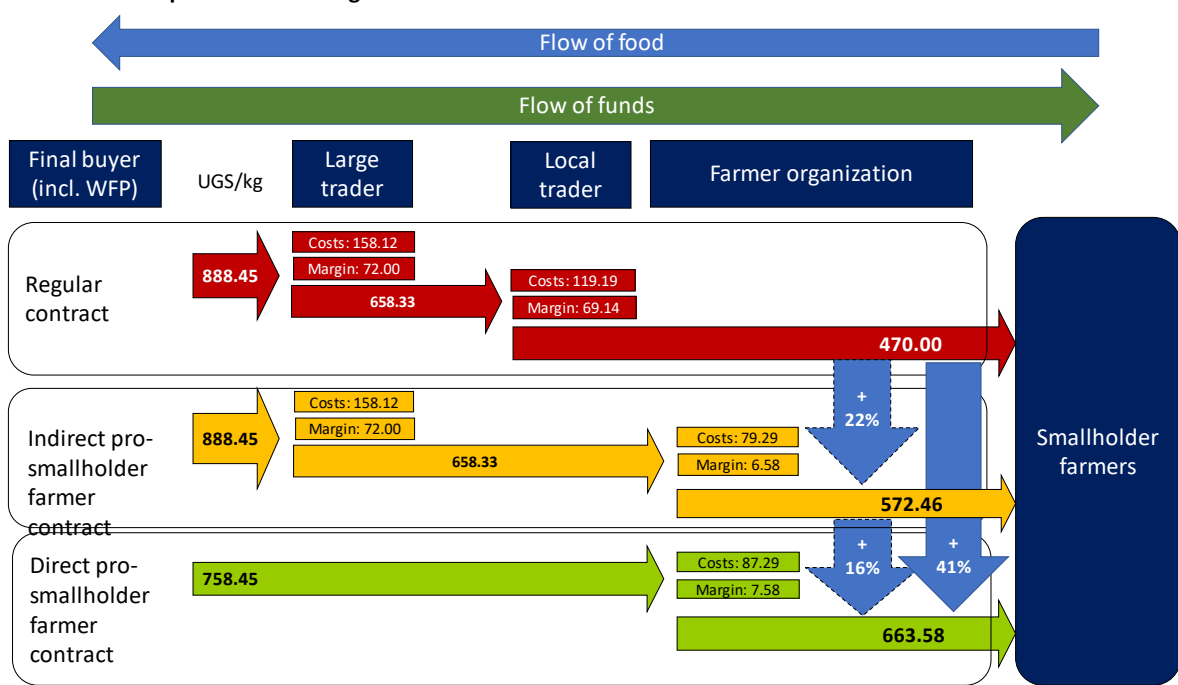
Flow of food

Flow of funds

Final buyer (incl. WFP)

UGS/kg

Large trader

Local trader

Farmer organization

Regular contract

888.45

Costs: 158.12

Margin: 72.00

658.33

Costs: 119.19

Margin: 69.14

470.00

Indirect pro-smallholder farmer contract

888.45

Costs: 158.12

Margin: 72.00

658.33

Costs: 79.29

Margin: 6.58

+ 22%

572.46

Direct pro-smallholder farmer contract

758.45

Costs: 87.29

Margin: 7.58

+ 16%

+ 41%

663.58

Smallholder farmers